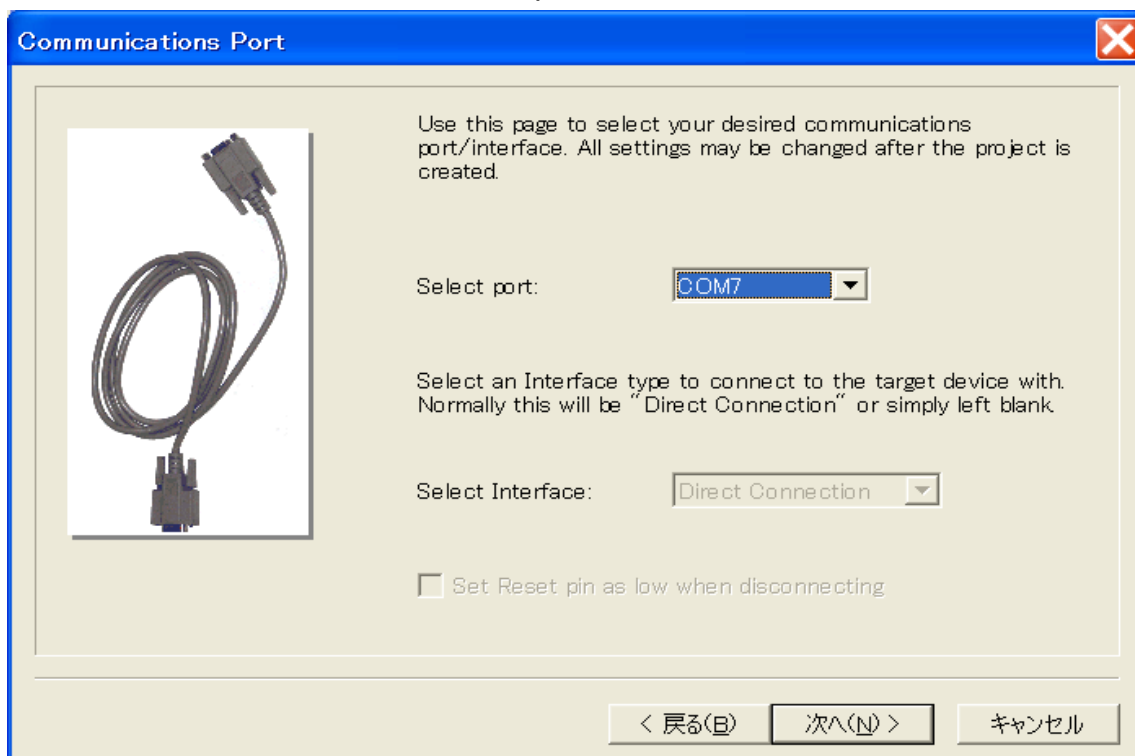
Communications Port

Use this page to select your desired communications port/interface. All settings may be changed after the project is created.

Select port: COM7

Select an Interface type to connect to the target device with. Normally this will be "Direct Connection" or simply left blank.

Select Interface: Direct Connection

Set Reset pin as low when disconnecting

< 戻る(B) 次へ(N) > キャンセル